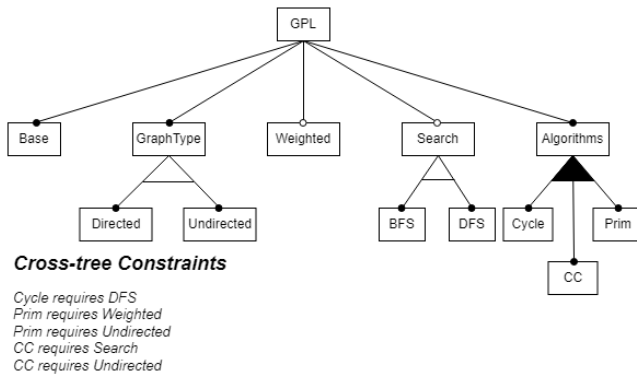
GPL

Base

GraphType

Weighted

Search

Algorithms

Directed

Undirected

BFS

DFS

Cycle

Prim

CC

Cross-tree Constraints

Cycle requires DFS
Prim requires Weighted
Prim requires Undirected
CC requires Search
CC requires Undirected